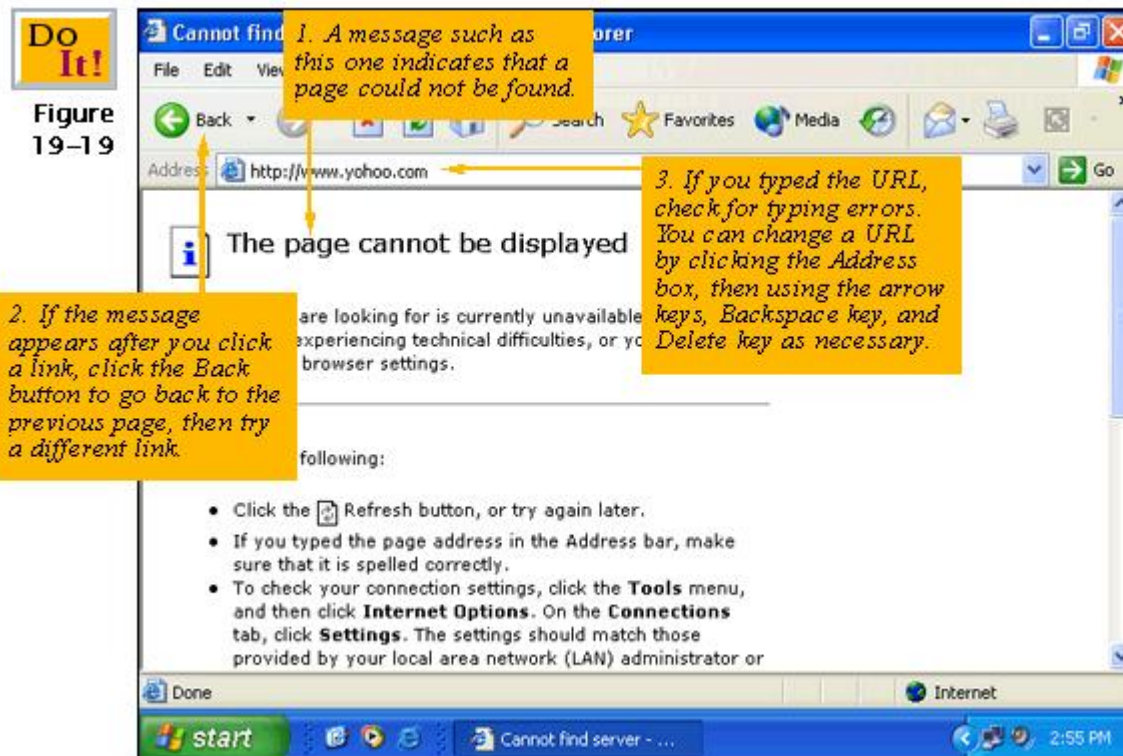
Do It!

Figure 19-19

Cannot find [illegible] orer

1. A message such as this one indicates that a page could not be found.

File Edit View

Back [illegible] Search Favorites Media

Address http://www.yohoo.com Go

3. If you typed the URL, check for typing errors. You can change a URL by clicking the Address box, then using the arrow keys, Backspace key, and Delete key as necessary.

The page cannot be displayed

2. If the message appears after you click a link, click the Back button to go back to the previous page, then try a different link.

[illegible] are looking for is currently unavailable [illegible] experiencing technical difficulties, or yo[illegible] browser settings.

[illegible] following:

• Click the Refresh button, or try again later.
• If you typed the page address in the Address bar, make sure that it is spelled correctly.
• To check your connection settings, click the **Tools** menu, and then click **Internet Options**. On the **Connections** tab, click **Settings**. The settings should match those provided by your local area network (LAN) administrator or

Done

Internet

start

Cannot find server - ...

2:55 PM